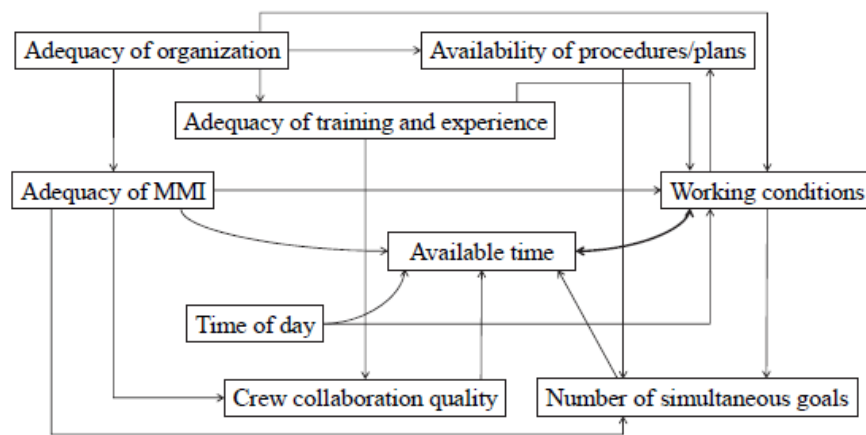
Adequacy of organization

Availability of procedures/plans

Adequacy of training and experience

Adequacy of MMI

Working conditions

Available time

Time of day

Crew collaboration quality

Number of simultaneous goals